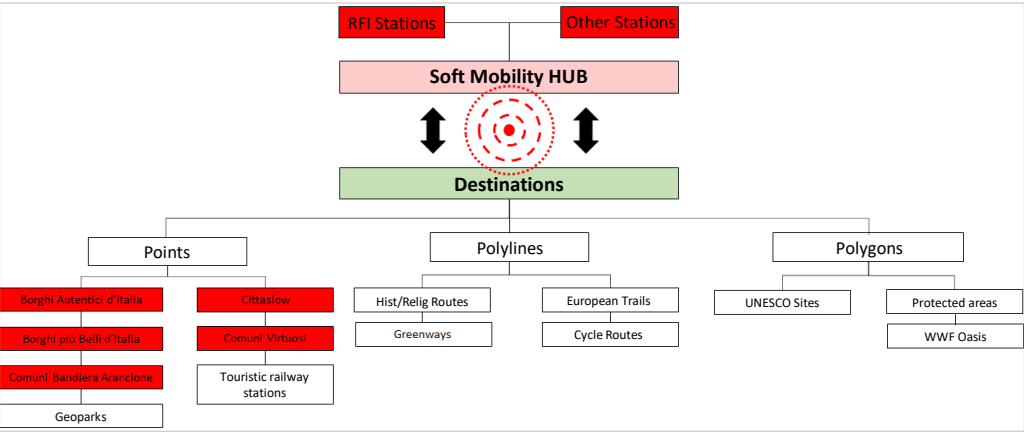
RFI Stations

Other Stations

Soft Mobility HUB

Destinations

Points

Borghi Autentici d'Italia

Borghi più Belli d'Italia

Comuni Bandiera Arancione

Geoparks

Cittaslow

Comuni Virtuosi

Touristic railway stations

Polylines

Hist/Relig Routes

Greenways

European Trails

Cycle Routes

Polygons

UNESCO Sites

Protected areas

WWF Oasis